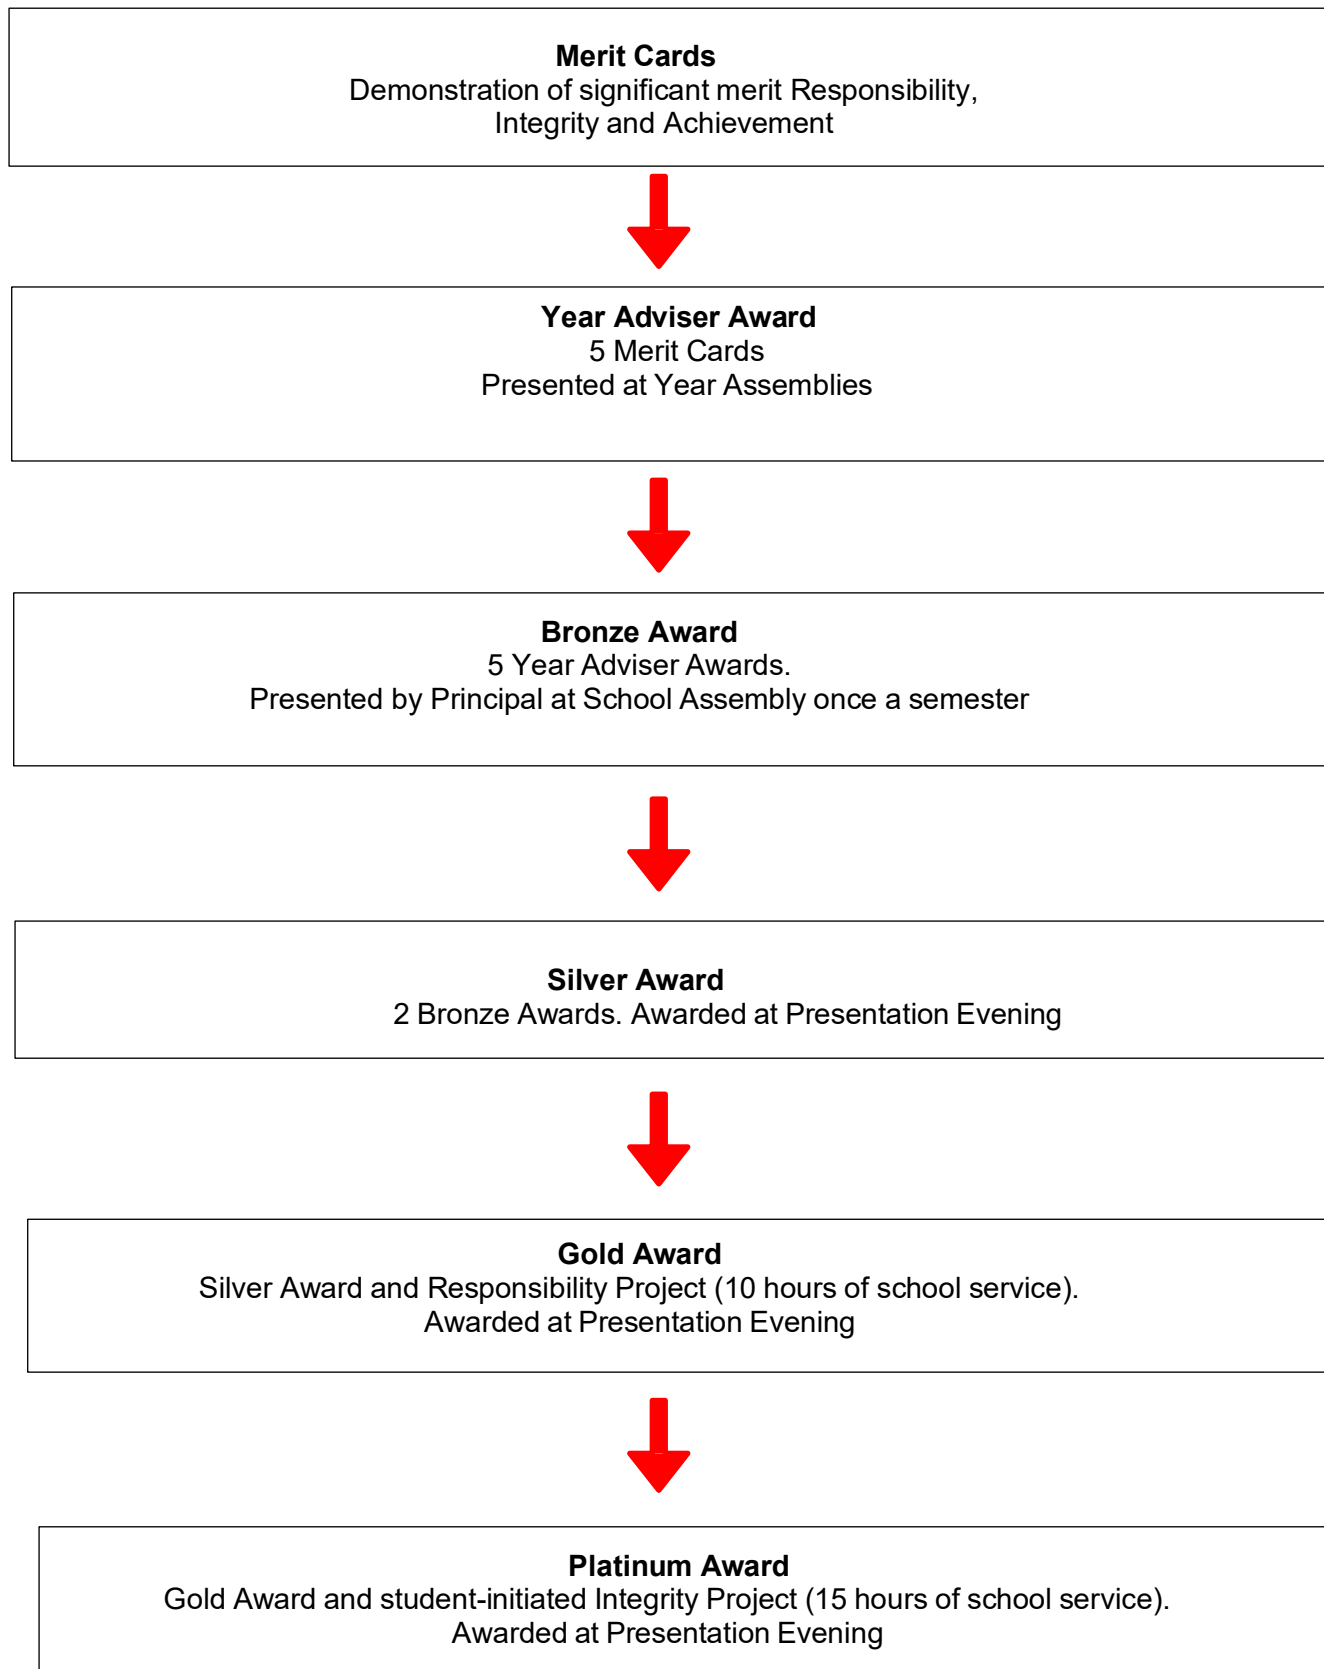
Merit Cards
Demonstration of significant merit Responsibility, Integrity and Achievement

Year Adviser Award
5 Merit Cards
Presented at Year Assemblies

Bronze Award
5 Year Adviser Awards.
Presented by Principal at School Assembly once a semester

Silver Award
2 Bronze Awards. Awarded at Presentation Evening

Gold Award
Silver Award and Responsibility Project (10 hours of school service).
Awarded at Presentation Evening

Platinum Award
Gold Award and student-initiated Integrity Project (15 hours of school service).
Awarded at Presentation Evening